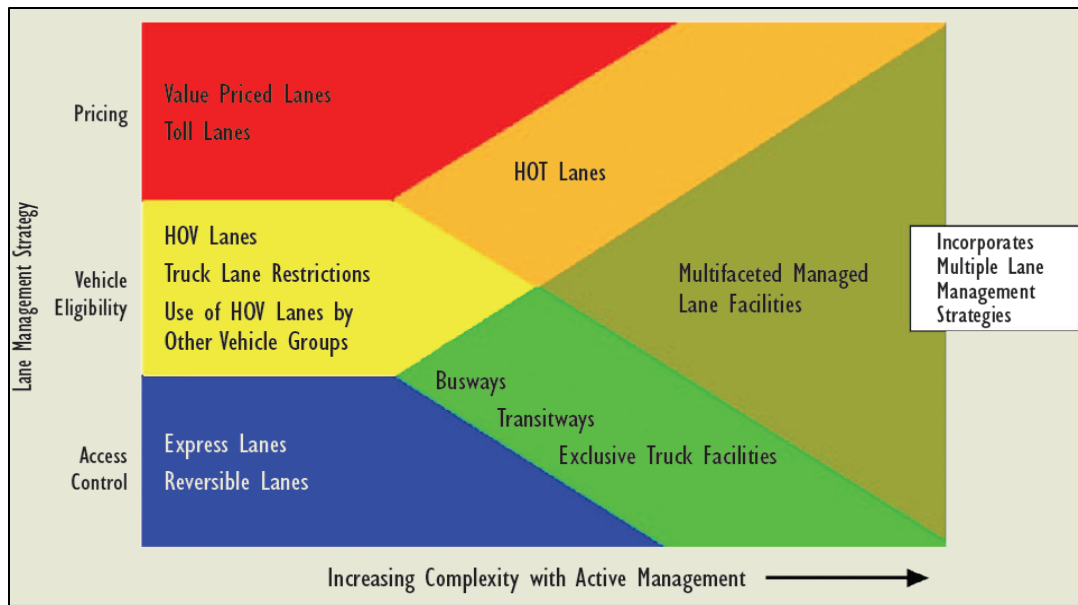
Lane Management Strategy

Pricing

Vehicle Eligibility

Access Control

Value Priced Lanes
Toll Lanes

HOT Lanes

HOV Lanes
Truck Lane Restrictions
Use of HOV Lanes by Other Vehicle Groups

Multifaceted Managed Lane Facilities

Incorporates Multiple Lane Management Strategies

Busways
Transitways
Exclusive Truck Facilities

Express Lanes
Reversible Lanes

Increasing Complexity with Active Management